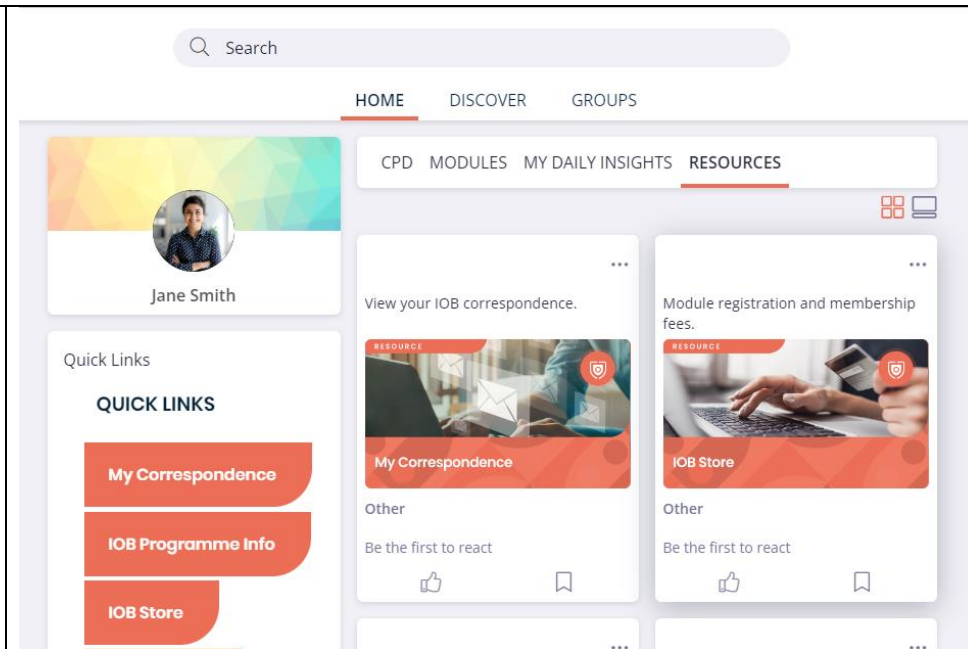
Search

HOME DISCOVER GROUPS

Jane Smith

Quick Links

QUICK LINKS

My Correspondence

IOB Programme Info

IOB Store

CPD MODULES MY DAILY INSIGHTS RESOURCES

...

View your IOB correspondence.

RESOURCE

My Correspondence

Other

Be the first to react

...

Module registration and membership fees.

RESOURCE

IOB Store

Other

Be the first to react

...

...